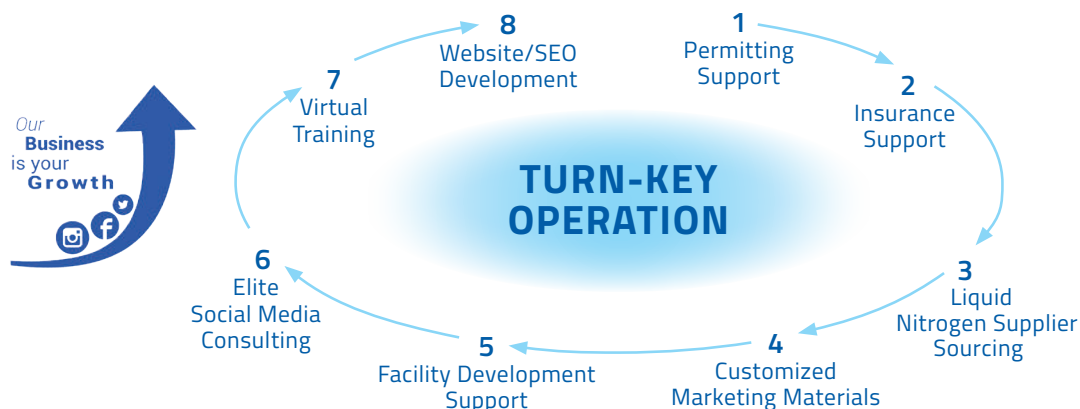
Our Business is your Growth

TURN-KEY OPERATION

1
Permitting Support

2
Insurance Support

3
Liquid Nitrogen Supplier Sourcing

4
Customized Marketing Materials

5
Facility Development Support

6
Elite Social Media Consulting

7
Virtual Training

8
Website/SEO Development